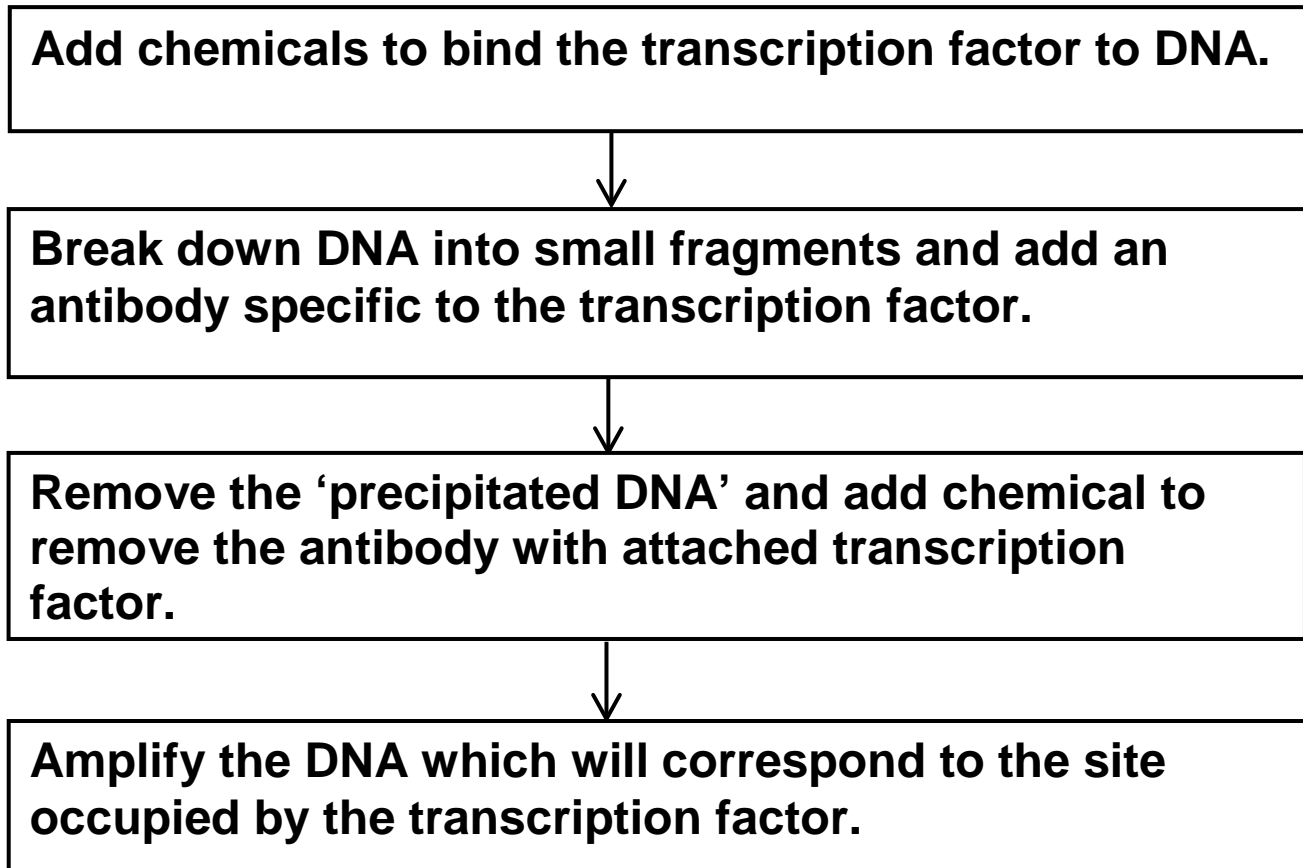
Add chemicals to bind the transcription factor to DNA.

Break down DNA into small fragments and add an antibody specific to the transcription factor.

Remove the ‘precipitated DNA’ and add chemical to remove the antibody with attached transcription factor.

Amplify the DNA which will correspond to the site occupied by the transcription factor.